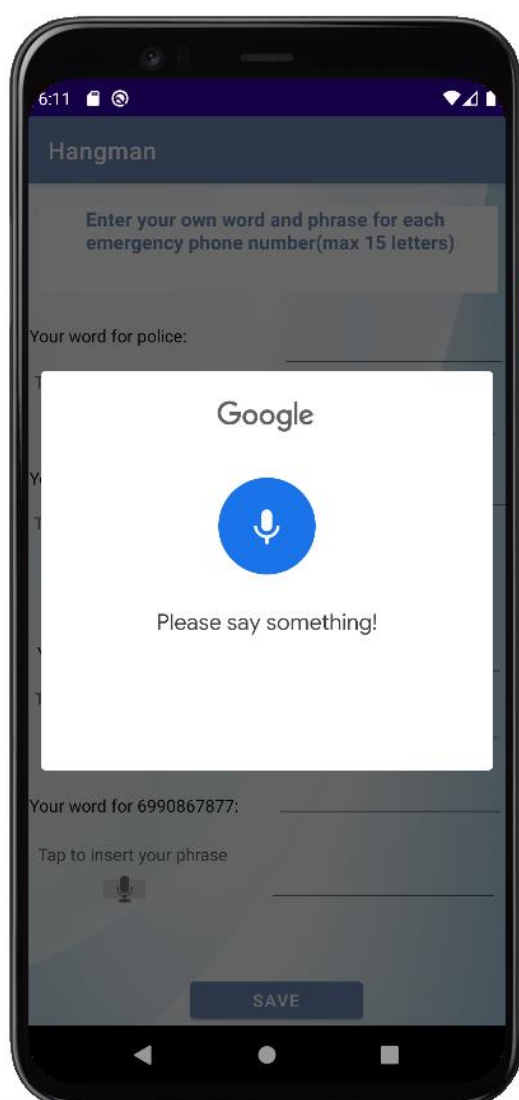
6:11

Hangman

Enter your own word and phrase for each emergency phone number(max 15 letters)

Your word for police:

T

Yo

T

Y

T

Google

Please say something!

Your word for 6990867877:

Tap to insert your phrase

SAVE